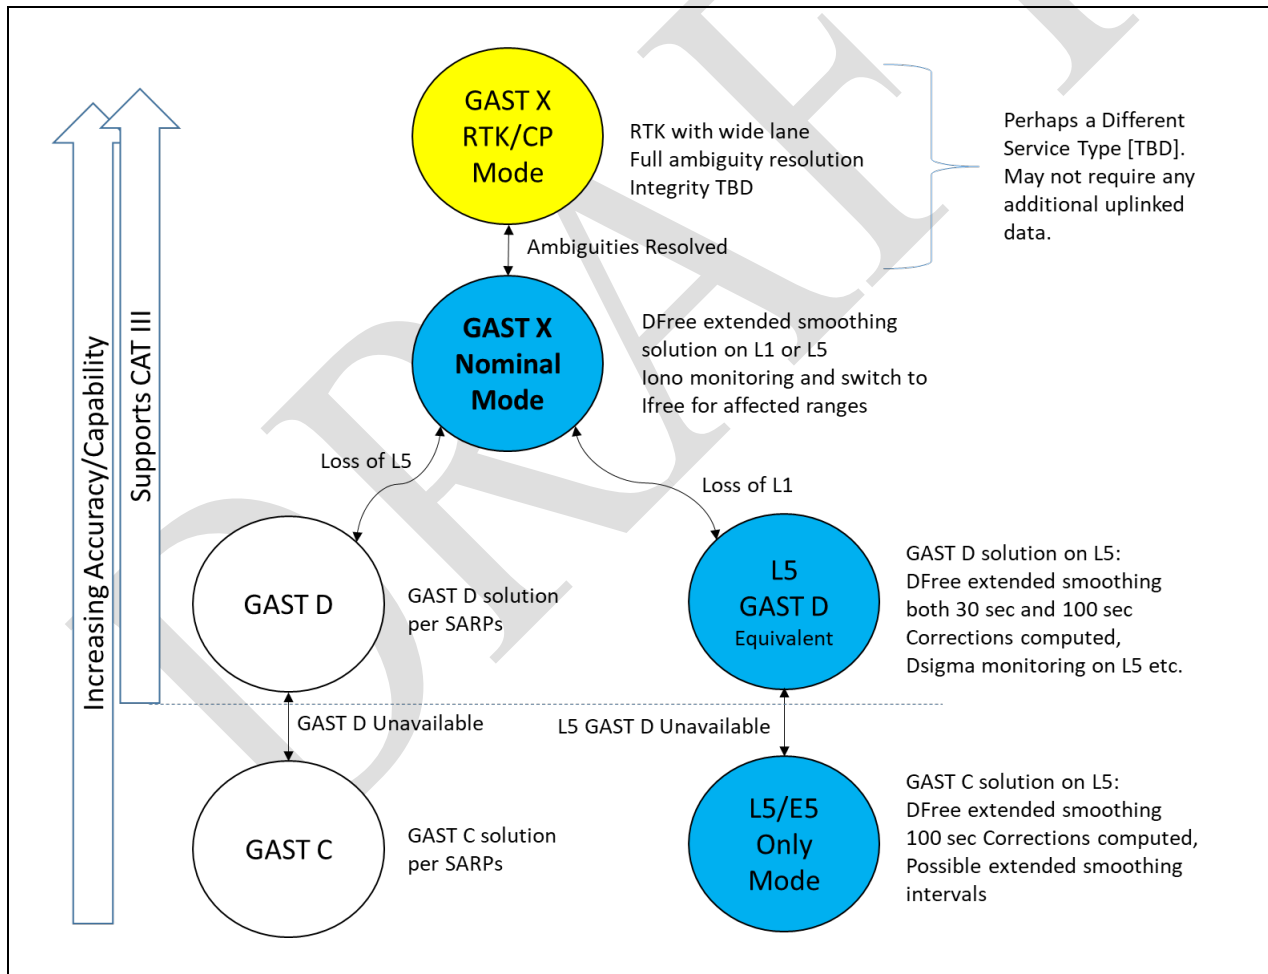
Increasing Accuracy/Capability

Supports CAT III

GAST X RTK/CP Mode

RTK with wide lane
Full ambiguity resolution
Integrity TBD

Perhaps a Different Service Type [TBD]. May not require any additional uplinked data.

Ambiguities Resolved

GAST X Nominal Mode

DFree extended smoothing solution on L1 or L5
Iono monitoring and switch to Ifree for affected ranges

Loss of L5

Loss of L1

GAST D

GAST D solution per SARPs

L5 GAST D Equivalent

GAST D solution on L5:
DFree extended smoothing both 30 sec and 100 sec
Corrections computed,
Dsigma monitoring on L5 etc.

GAST D Unavailable

L5 GAST D Unavailable

GAST C

GAST C solution per SARPs

L5/E5 Only Mode

GAST C solution on L5:
DFree extended smoothing
100 sec Corrections computed,
Possible extended smoothing intervals

DRAFT